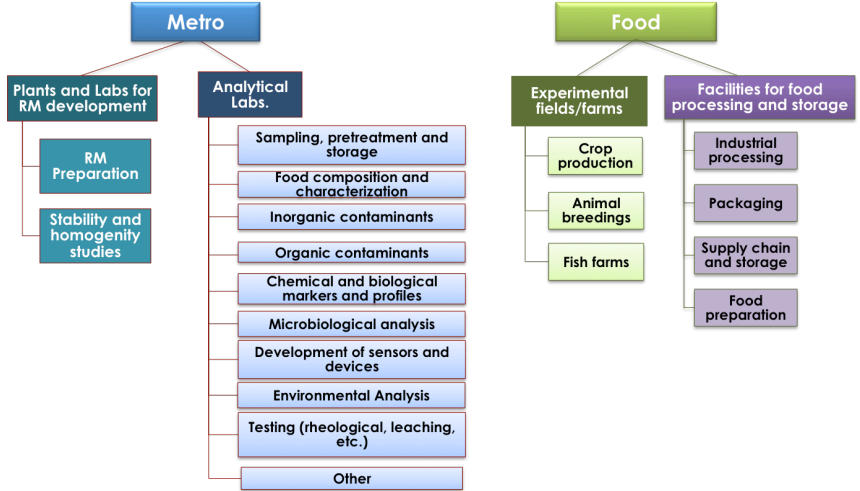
Metro

Plants and Labs for RM development

RM Preparation

Stability and homogenity studies

Analytical Labs.

Sampling, pretreatment and storage

Food composition and characterization

Inorganic contaminants

Organic contaminants

Chemical and biological markers and profiles

Microbiological analysis

Development of sensors and devices

Environmental Analysis

Testing (rheological, leaching, etc.)

Other

Food

Experimental fields/farms

Crop production

Animal breedings

Fish farms

Facilities for food processing and storage

Industrial processing

Packaging

Supply chain and storage

Food preparation